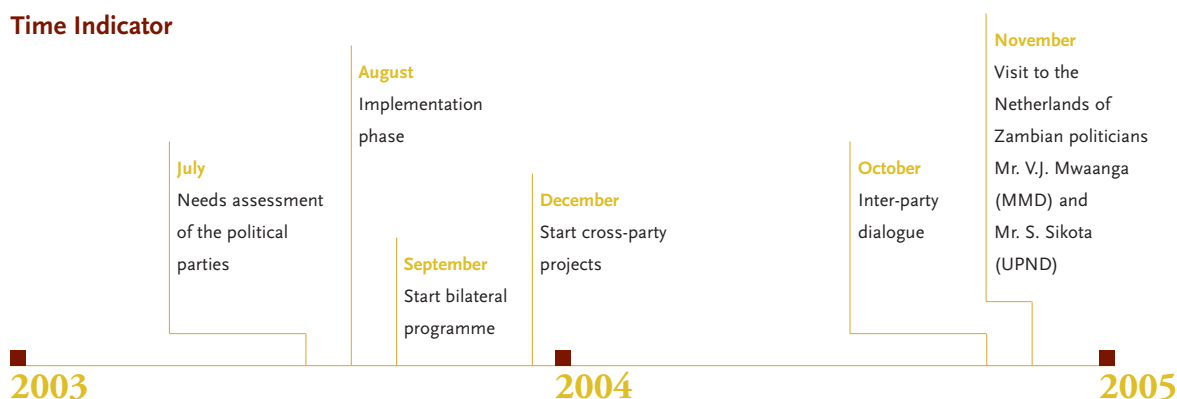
Time Indicator

July
Needs assessment of the political parties

August
Implementation phase

September
Start bilateral programme

December
Start cross-party projects

October
Inter-party dialogue

November
Visit to the Netherlands of Zambian politicians Mr. V.J. Mwaanga (MMD) and Mr. S. Sikota (UPND)

2003

2004

2005